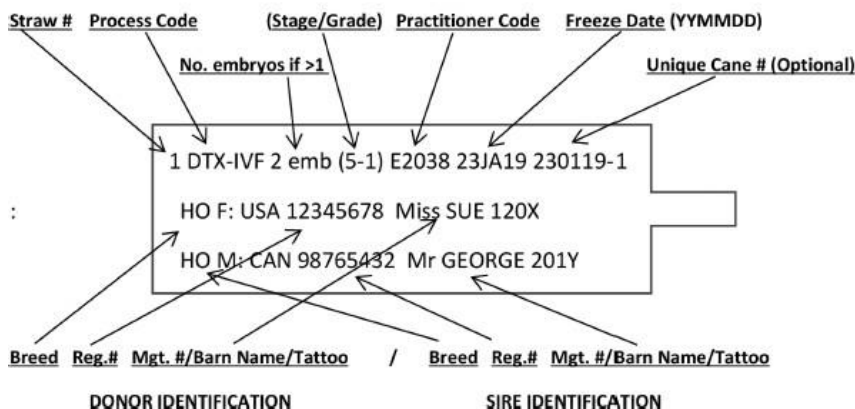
Straw # Process Code (Stage/Grade) Practitioner Code Freeze Date (YYMMDD)

No. embryos if >1

Unique Cane # (Optional)

1 DTX-IVF 2 emb (5-1) E2038 23JA19 230119-1

:

HO F: USA 12345678 Miss SUE 120X

HO M: CAN 98765432 Mr GEORGE 201Y

Breed Reg.# Mgt. #/Barn Name/Tattoo / Breed Reg.# Mgt. #/Barn Name/Tattoo

DONOR IDENTIFICATION SIRE IDENTIFICATION